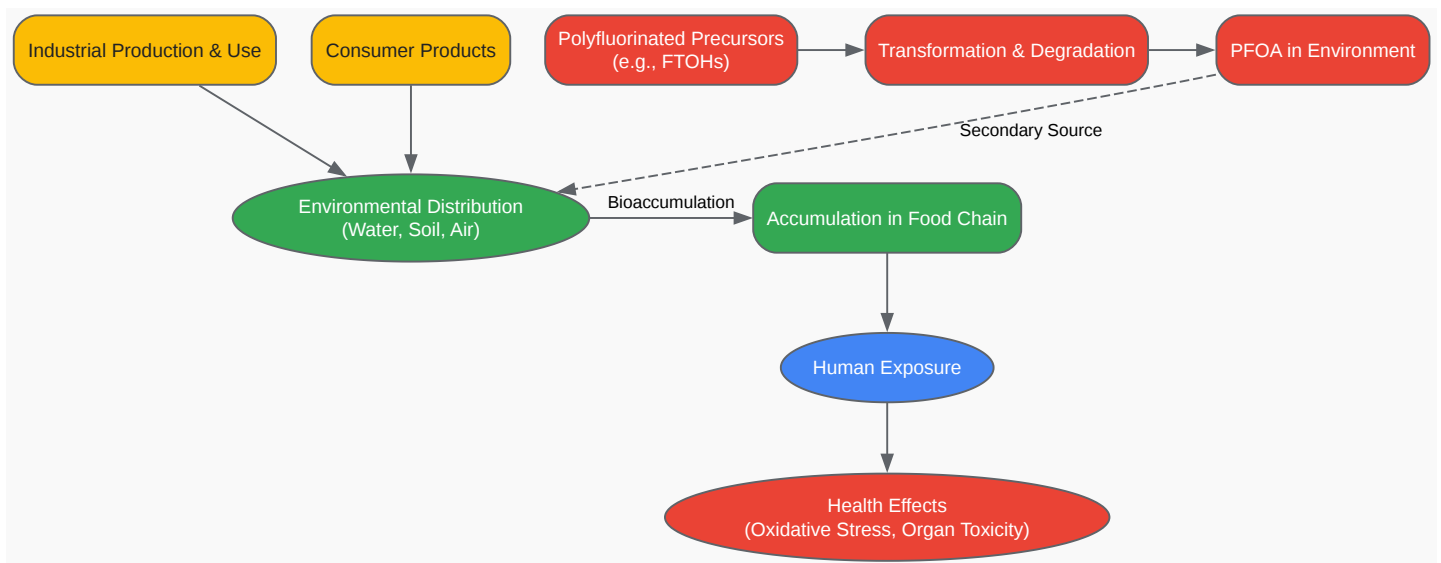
Industrial Production & Use

Consumer Products

Polyfluorinated Precursors
(e.g., FTOHs)

Transformation & Degradation

PFOA in Environment

Secondary Source

Environmental Distribution
(Water, Soil, Air)

Bioaccumulation

Accumulation in Food Chain

Human Exposure

Health Effects
(Oxidative Stress, Organ Toxicity)